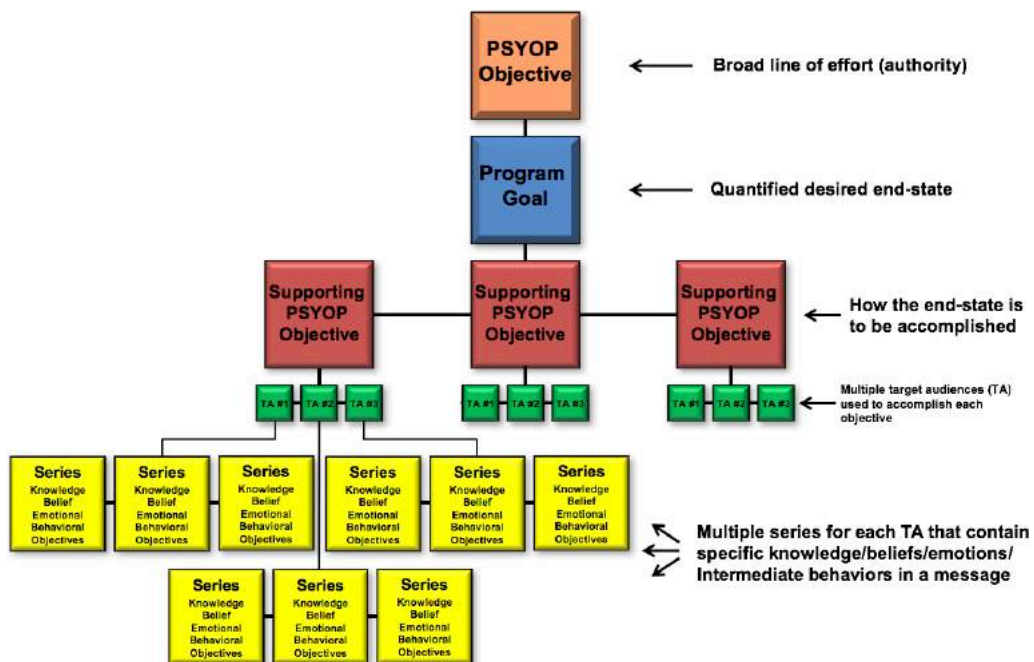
PSYOP Objective

Broad line of effort (authority)

Program Goal

Quantified desired end-state

Supporting PSYOP Objective

Supporting PSYOP Objective

Supporting PSYOP Objective

How the end-state is to be accomplished

TA #1 TA #2 TA #3

TA #1 TA #2 TA #3

TA #1 TA #2 TA #3

Multiple target audiences (TA) used to accomplish each objective

Series Knowledge Belief Emotional Behavioral Objectives

Series Knowledge Belief Emotional Behavioral Objectives

Series Knowledge Belief Emotional Behavioral Objectives

Series Knowledge Belief Emotional Behavioral Objectives

Series Knowledge Belief Emotional Behavioral Objectives

Series Knowledge Belief Emotional Behavioral Objectives

Multiple series for each TA that contain specific knowledge/beliefs/emotions/ Intermediate behaviors in a message

Series Knowledge Belief Emotional Behavioral Objectives

Series Knowledge Belief Emotional Behavioral Objectives

Series Knowledge Belief Emotional Behavioral Objectives